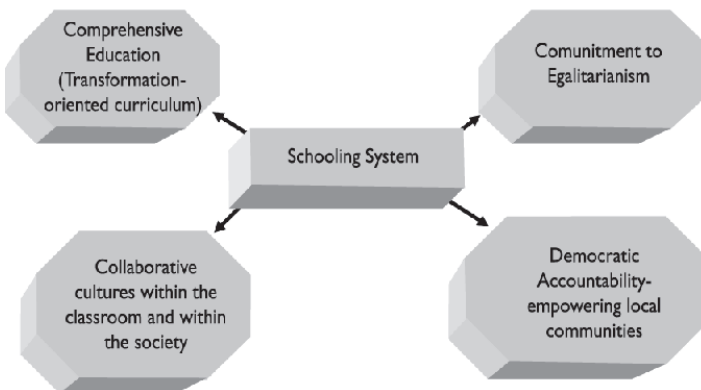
Comprehensive Education (Transformation-oriented curriculum)

Comunitment to Egalitarianism

Schooling System

Collaborative cultures within the classroom and within the society

Democratic Accountability-empowering local communities